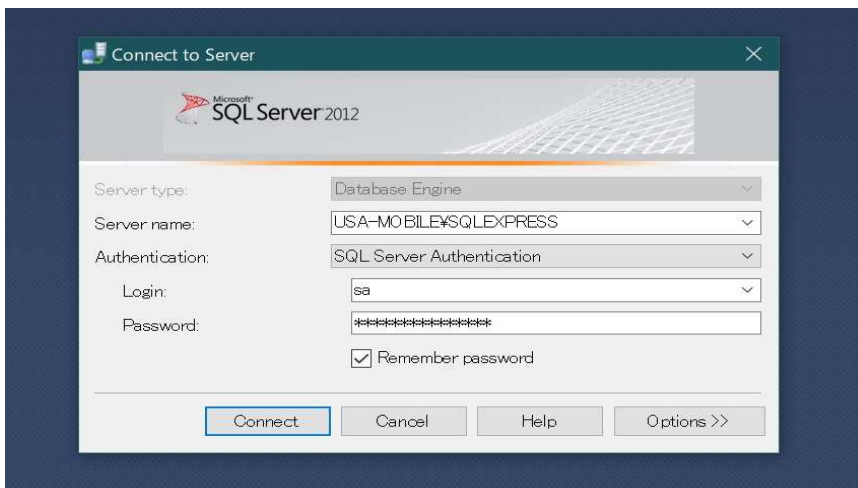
Connect to Server

Microsoft SQL Server 2012

Server type: Database Engine

Server name: USA-MOBILE¥SQLEXPRESS

Authentication: SQL Server Authentication

Login: sa

Password: ****************

Remember password

Connect Cancel Help Options >>